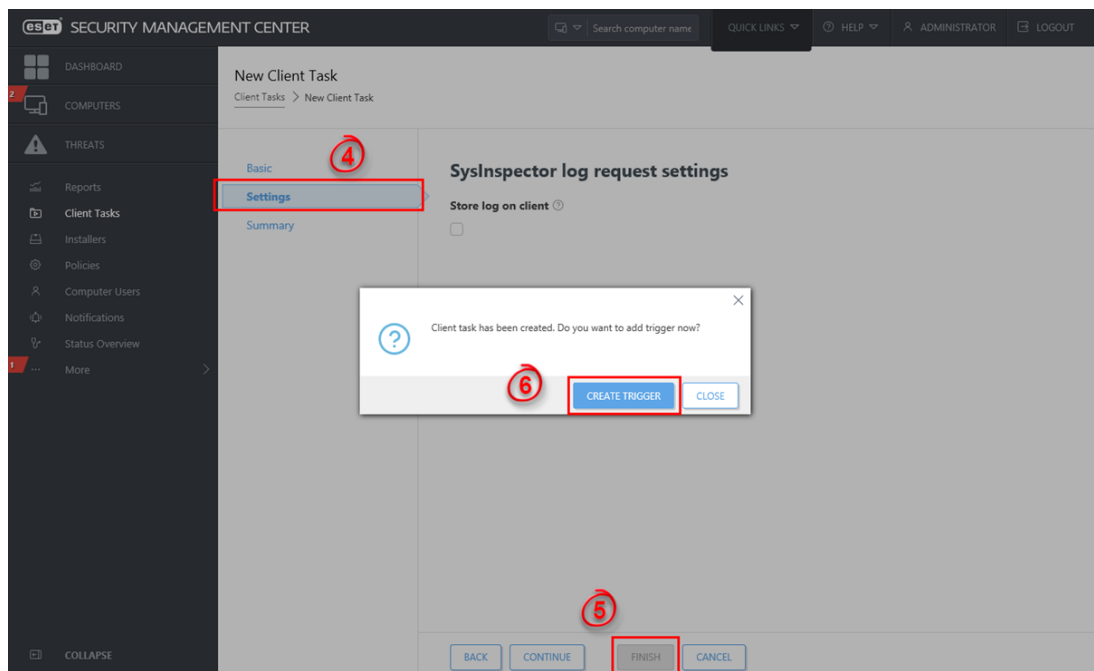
eset SECURITY MANAGEMENT CENTER

Search computer name

QUICK LINKS

HELP

ADMINISTRATOR

LOGOUT

DASHBOARD

2

COMPUTERS

THREATS

Reports

Client Tasks

Installers

Policies

Computer Users

Notifications

Status Overview

1

More

COLLAPSE

New Client Task

Client Tasks > New Client Task

4

Basic

Settings

Summary

SysInspector log request settings

Store log on client

Client task has been created. Do you want to add trigger now?

6

CREATE TRIGGER

CLOSE

5

BACK

CONTINUE

FINISH

CANCEL